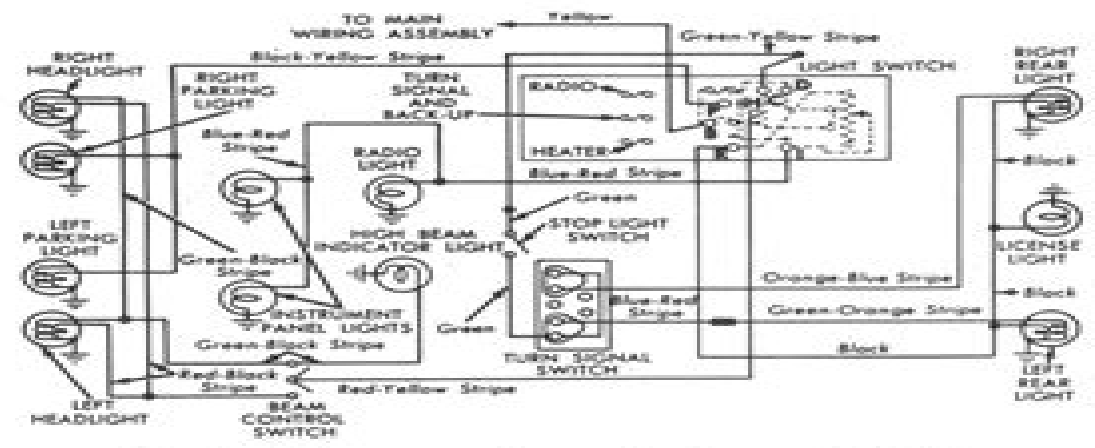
TO MAIN WIRING ASSEMBLY

Yellow

Green-Yellow Stripe

RIGHT HEADLIGHT

Black-Yellow Stripe

RIGHT PARKING LIGHT

TURN SIGNAL AND BACK-UP

RADIO

LIGHT SWITCH

RIGHT REAR LIGHT

HEATER

Blue-Red Stripe

RADIO LIGHT

Blue-Red Stripe

Black

Green

HIGH BEAM INDICATOR LIGHT

STOP LIGHT SWITCH

LEFT PARKING LIGHT

Green-Black Stripe

LICENSE LIGHT

Orange-Blue Stripe

INSTRUMENT PANEL LIGHTS

Blue-Red Stripe

Black

Green

Green-Orange Stripe

Green-Black Stripe

TURN SIGNAL SWITCH

Black

Red-Black Stripe

Red-Yellow Stripe

LEFT HEADLIGHT

BEAM CONTROL SWITCH

LEFT REAR LIGHT